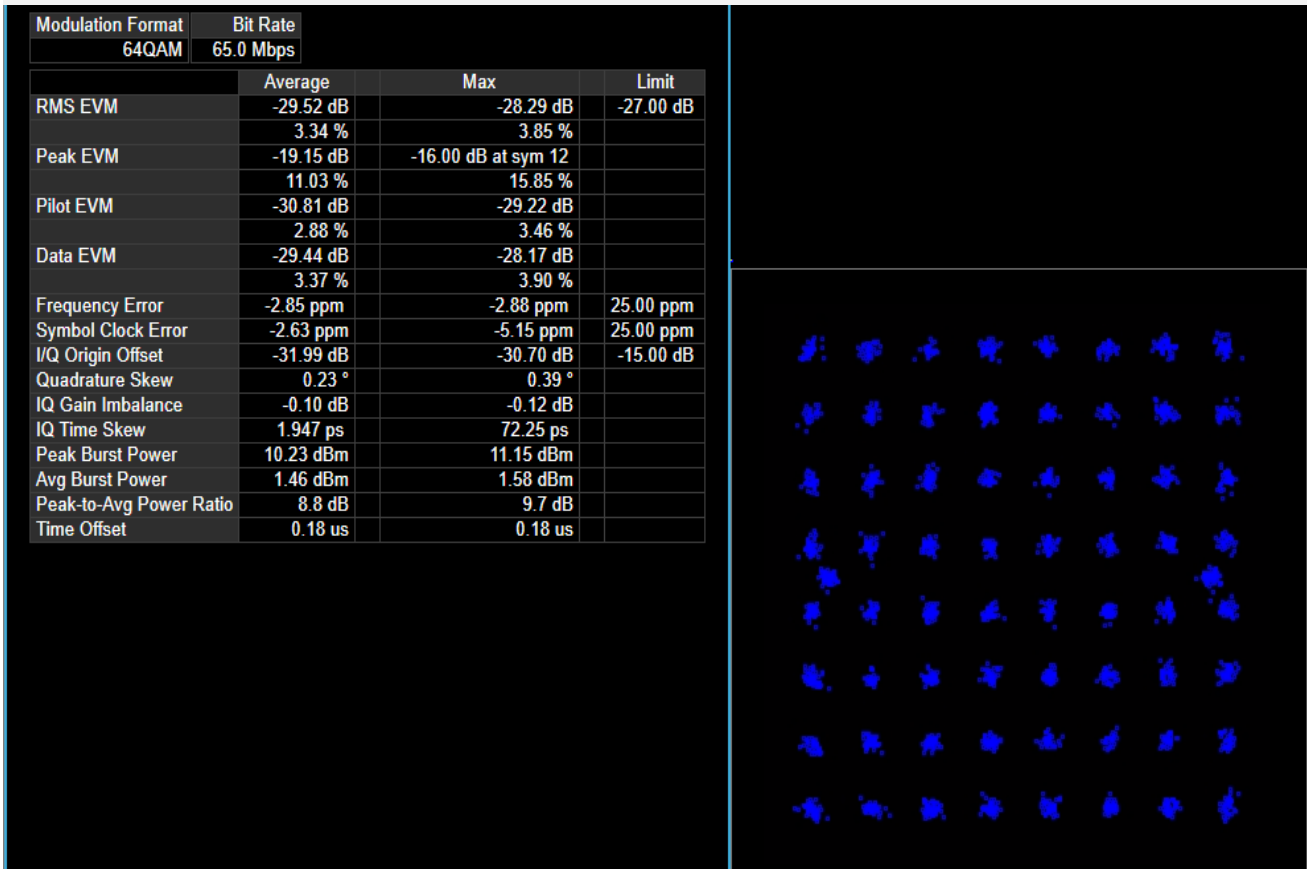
| Modulation Format | Bit Rate |
|---|---|
| 64QAM | 65.0 Mbps |

| | Average | Max | Limit |
|---|---|---|---|
| RMS EVM | -29.52 dB | -28.29 dB | -27.00 dB |
| | 3.34 % | 3.85 % | |
| Peak EVM | -19.15 dB | -16.00 dB at sym 12 | |
| | 11.03 % | 15.85 % | |
| Pilot EVM | -30.81 dB | -29.22 dB | |
| | 2.88 % | 3.46 % | |
| Data EVM | -29.44 dB | -28.17 dB | |
| | 3.37 % | 3.90 % | |
| Frequency Error | -2.85 ppm | -2.88 ppm | 25.00 ppm |
| Symbol Clock Error | -2.63 ppm | -5.15 ppm | 25.00 ppm |
| I/Q Origin Offset | -31.99 dB | -30.70 dB | -15.00 dB |
| Quadrature Skew | 0.23 ° | 0.39 ° | |
| IQ Gain Imbalance | -0.10 dB | -0.12 dB | |
| IQ Time Skew | 1.947 ps | 72.25 ps | |
| Peak Burst Power | 10.23 dBm | 11.15 dBm | |
| Avg Burst Power | 1.46 dBm | 1.58 dBm | |
| Peak-to-Avg Power Ratio | 8.8 dB | 9.7 dB | |
| Time Offset | 0.18 us | 0.18 us | |